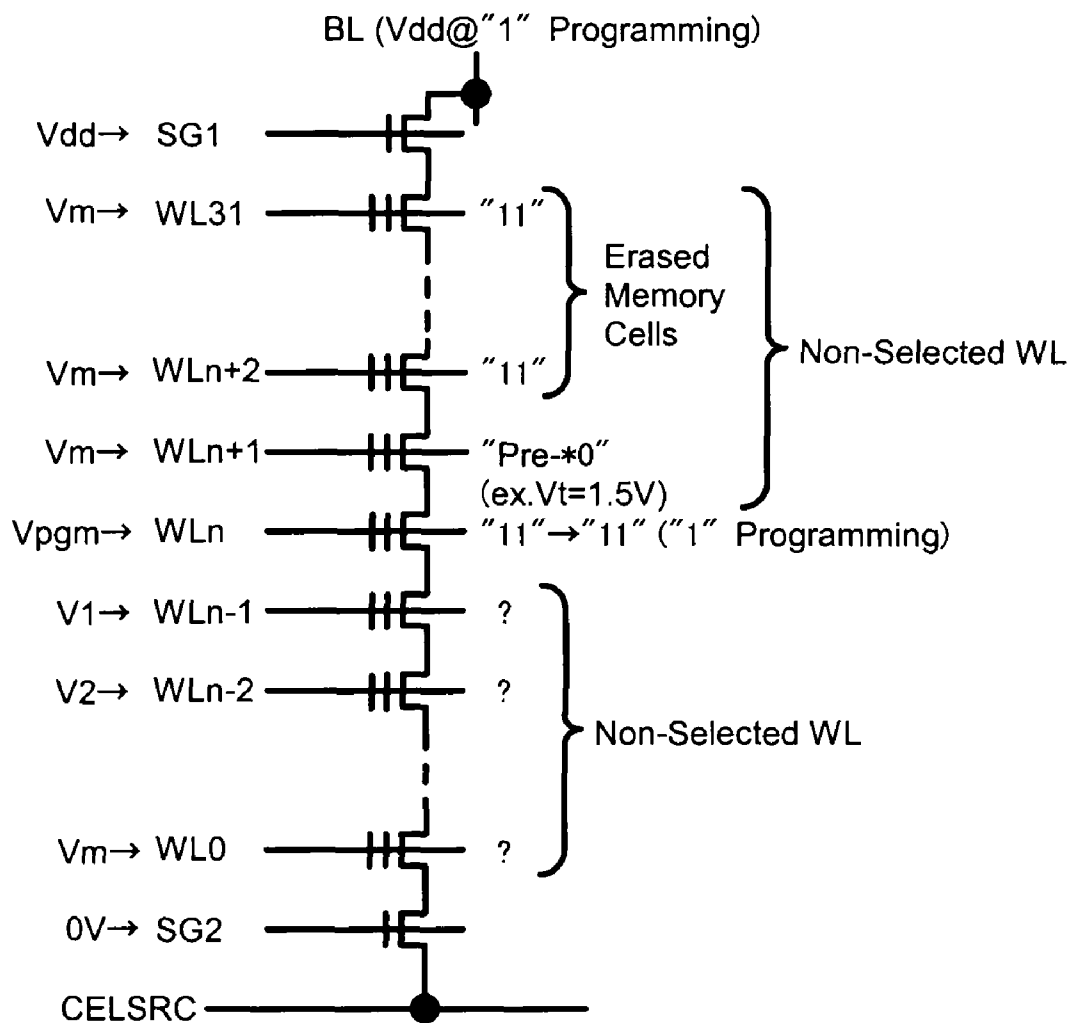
BL (Vdd@"1" Programming)

Vdd→ SG1

Vm→ WL31 "11"

Erased Memory Cells

Non-Selected WL

Vm→ WLn+2 "11"

Vm→ WLn+1 "Pre-∗0" (ex.Vt=1.5V)

Vpgm→ WLn "11"→"11" ("1" Programming)

V1→ WLn-1 ?

V2→ WLn-2 ?

Non-Selected WL

Vm→ WL0 ?

0V→ SG2

CELSRC